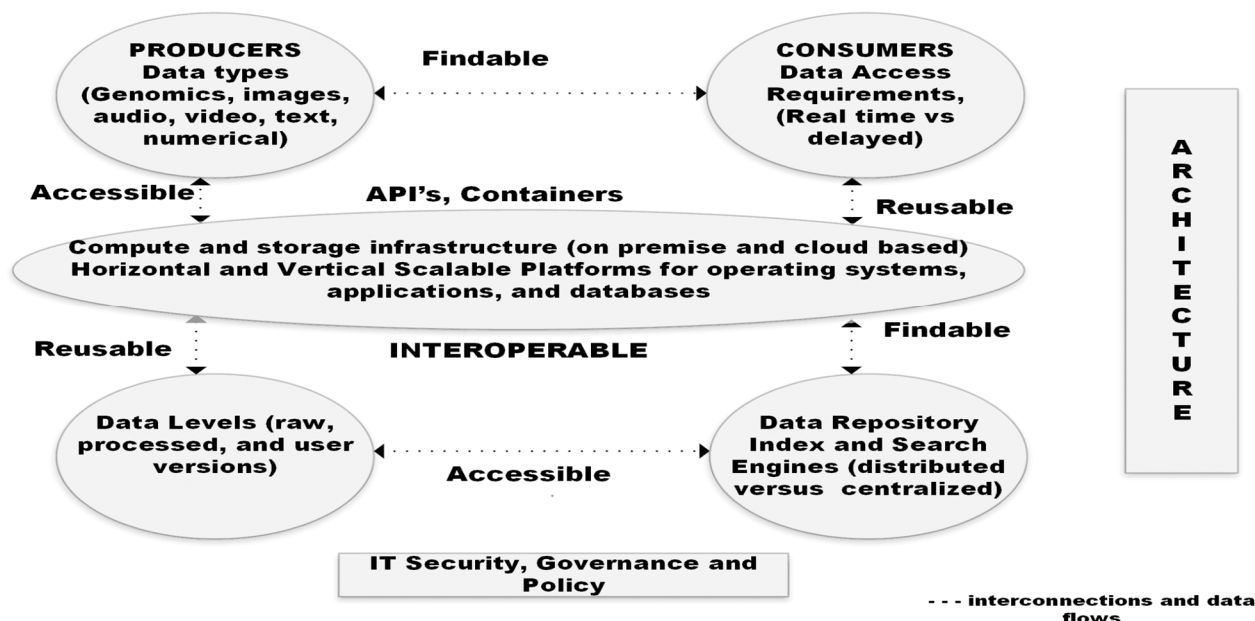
PRODUCERS
Data types
(Genomics, images, audio, video, text, numerical)

Findable

CONSUMERS
Data Access Requirements,
(Real time vs delayed)

Accessible

API's, Containers

Reusable

Compute and storage infrastructure (on premise and cloud based)
Horizontal and Vertical Scalable Platforms for operating systems, applications, and databases

Reusable

INTEROPERABLE

Findable

Data Levels (raw, processed, and user versions)

Accessible

Data Repository Index and Search Engines (distributed versus centralized)

A
R
C
H
I
T
E
C
T
U
R
E

IT Security, Governance and Policy

- - - interconnections and data flows